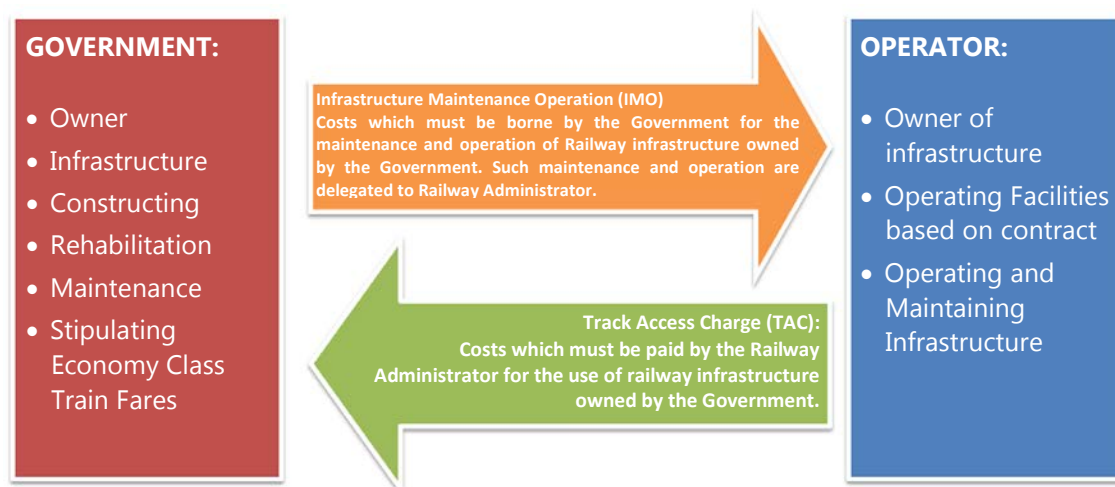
GOVERNMENT:

- Owner
- Infrastructure
- Constructing
- Rehabilitation
- Maintenance
- Stipulating Economy Class Train Fares

Infrastructure Maintenance Operation (IMO)
Costs which must be borne by the Government for the maintenance and operation of Railway infrastructure owned by the Government. Such maintenance and operation are delegated to Railway Administrator.

Track Access Charge (TAC):
Costs which must be paid by the Railway Administrator for the use of railway infrastructure owned by the Government.

OPERATOR:

- Owner of infrastructure
- Operating Facilities based on contract
- Operating and Maintaining Infrastructure